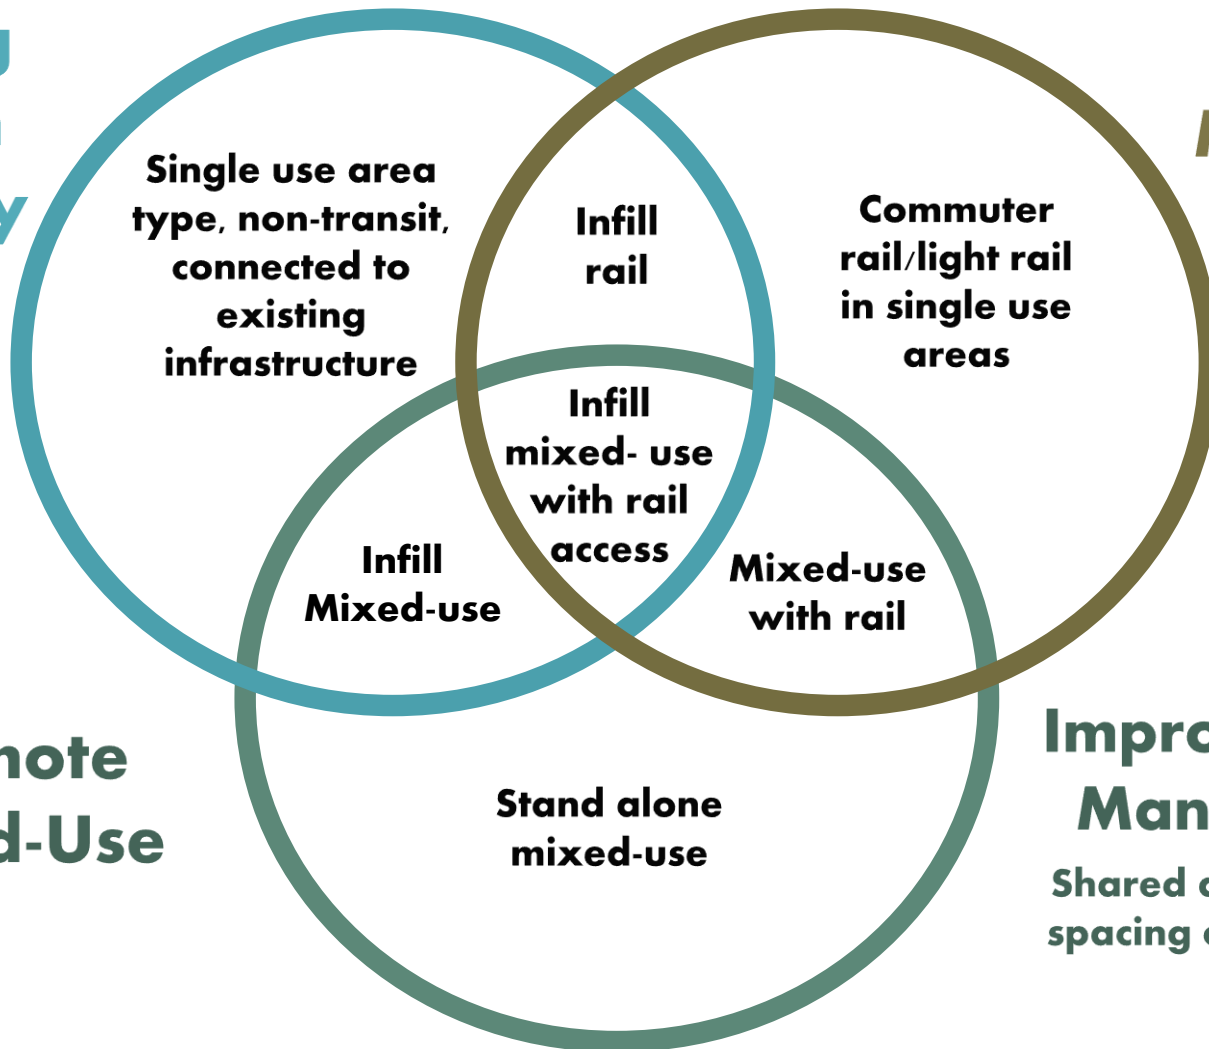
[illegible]

Single use area type, non-transit, connected to existing infrastructure

Infill rail

Commuter rail/light rail in single use areas

Infill mixed- use with rail access

Infill Mixed-use

Mixed-use with rail

Stand alone mixed-use

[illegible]note
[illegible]d-Use

Impro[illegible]
Man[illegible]
Shared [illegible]
spacing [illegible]